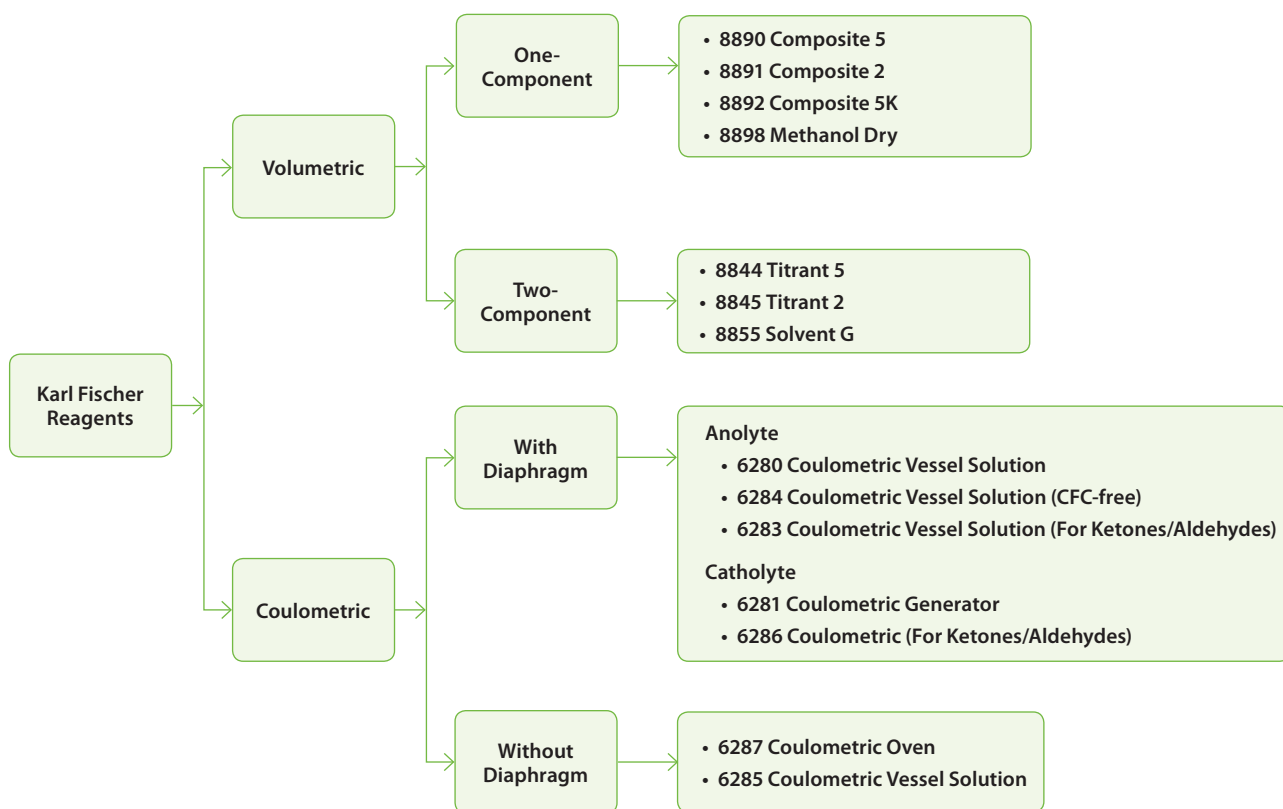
Karl Fischer Reagents

Volumetric

One-Component

• 8890 Composite 5
• 8891 Composite 2
• 8892 Composite 5K
• 8898 Methanol Dry

Two-Component

• 8844 Titrant 5
• 8845 Titrant 2
• 8855 Solvent G

Coulometric

With Diaphragm

Anolyte
• 6280 Coulometric Vessel Solution
• 6284 Coulometric Vessel Solution (CFC-free)
• 6283 Coulometric Vessel Solution (For Ketones/Aldehydes)

Catholyte
• 6281 Coulometric Generator
• 6286 Coulometric (For Ketones/Aldehydes)

Without Diaphragm

• 6287 Coulometric Oven
• 6285 Coulometric Vessel Solution